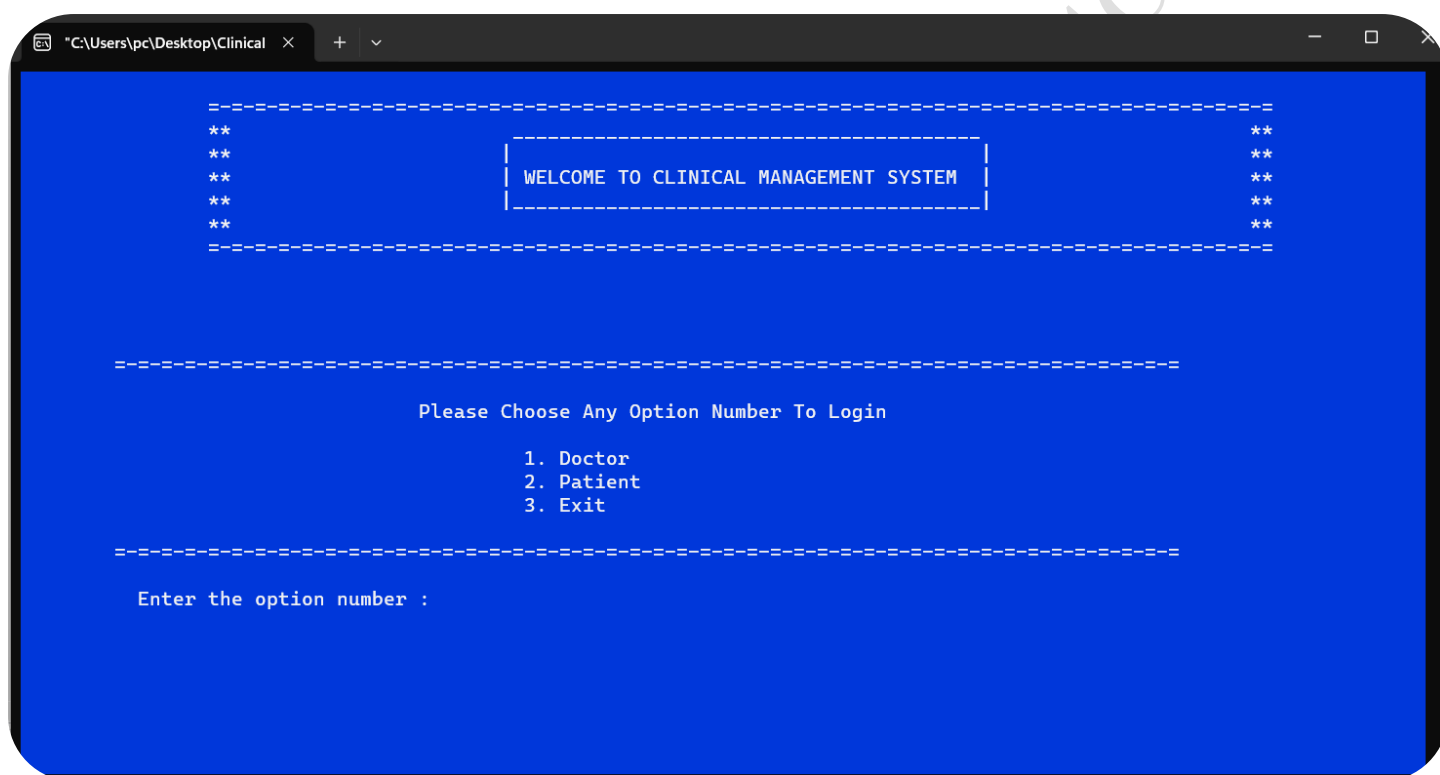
"C:\Users\pc\Desktop\Clinical ×

=-=-=-=-=-=-=-=-=-=-=-=-=-=-=-=-=-=-=-=-=-=-=-=-=-=-=-=-=-=-=-=-=-=-=-=-=-=-=-=-=-=-=-=-=-=
** ** 
** | | ** 
** | WELCOME TO CLINICAL MANAGEMENT SYSTEM | ** 
** | | ** 
** ** 
=-=-=-=-=-=-=-=-=-=-=-=-=-=-=-=-=-=-=-=-=-=-=-=-=-=-=-=-=-=-=-=-=-=-=-=-=-=-=-=-=-=-=-=-=-=

=-=-=-=-=-=-=-=-=-=-=-=-=-=-=-=-=-=-=-=-=-=-=-=-=-=-=-=-=-=-=-=-=-=-=-=-=-=-=-=-=-=-=-=-=-=

Please Choose Any Option Number To Login

1. Doctor
2. Patient
3. Exit

=-=-=-=-=-=-=-=-=-=-=-=-=-=-=-=-=-=-=-=-=-=-=-=-=-=-=-=-=-=-=-=-=-=-=-=-=-=-=-=-=-=-=-=-=-=

Enter the option number :